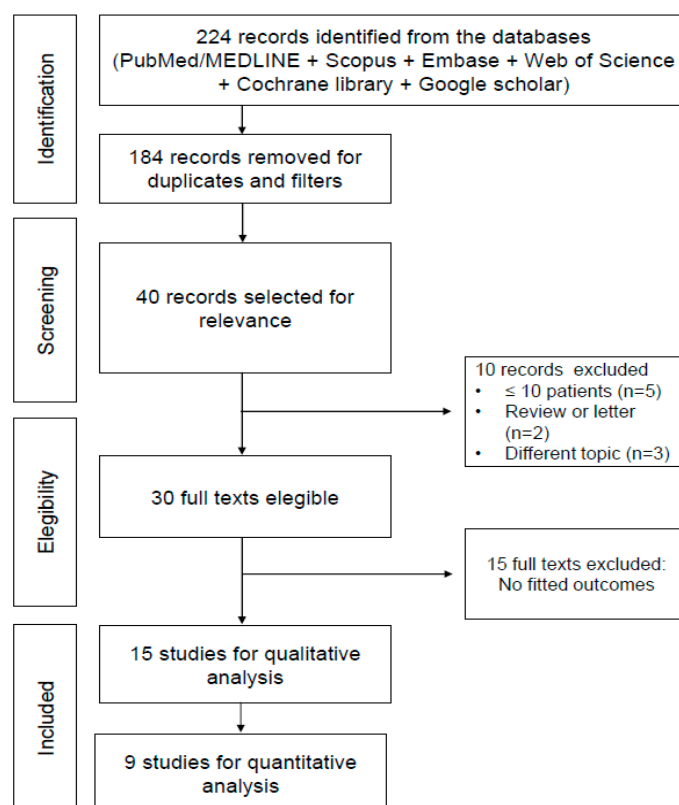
Identification

224 records identified from the databases (PubMed/MEDLINE + Scopus + Embase + Web of Science + Cochrane library + Google scholar)

184 records removed for duplicates and filters

Screening

40 records selected for relevance

10 records excluded
• ≤ 10 patients (n=5)
• Review or letter (n=2)
• Different topic (n=3)

Elegibility

30 full texts elegible

15 full texts excluded: No fitted outcomes

Included

15 studies for qualitative analysis

9 studies for quantitative analysis